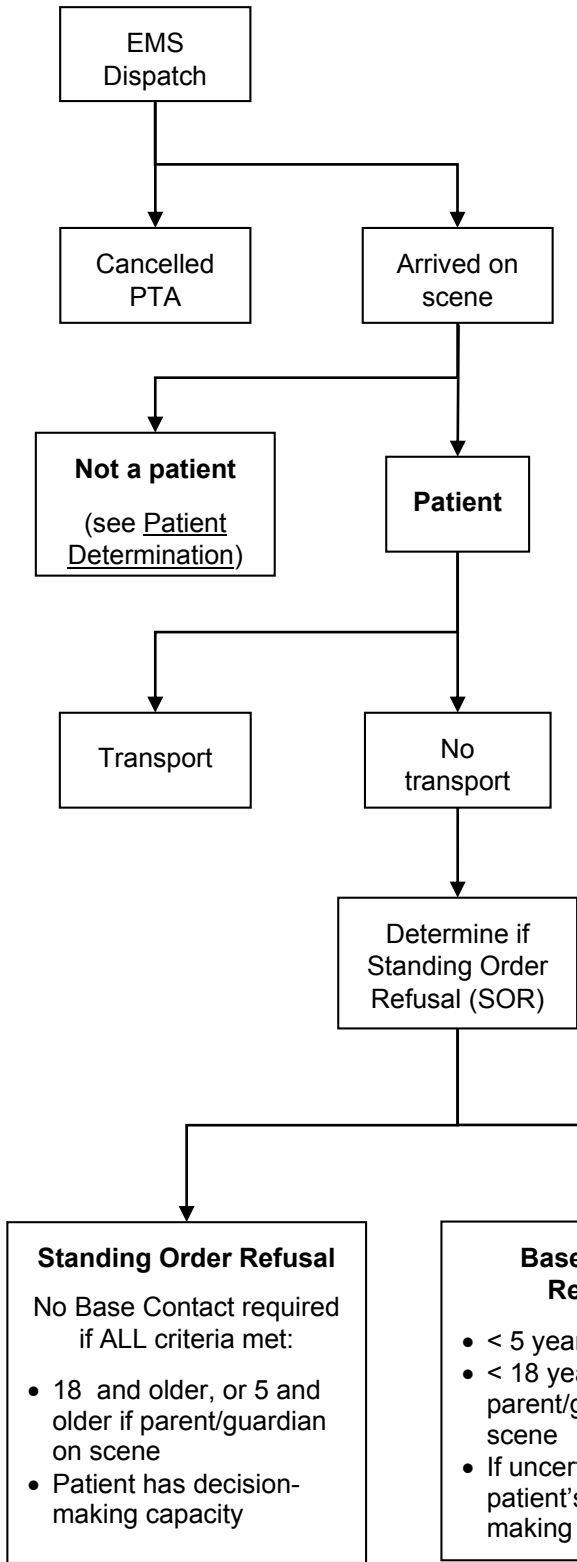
EMS Dispatch

Cancelled PTA

Arrived on scene

**Not a patient**

(see Patient Determination)

**Patient**

Transport

No transport

Determine if Standing Order Refusal (SOR)

**Standing Order Refusal**

No Base Contact required if ALL criteria met:

- 18 and older, or 5 and older if parent/guardian on scene
- Patient has decision-making capacity

**Bas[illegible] Re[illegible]**

- < 5 yea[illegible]
- < 18 ye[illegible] parent/g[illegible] scene
- If uncer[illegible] patient's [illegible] making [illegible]